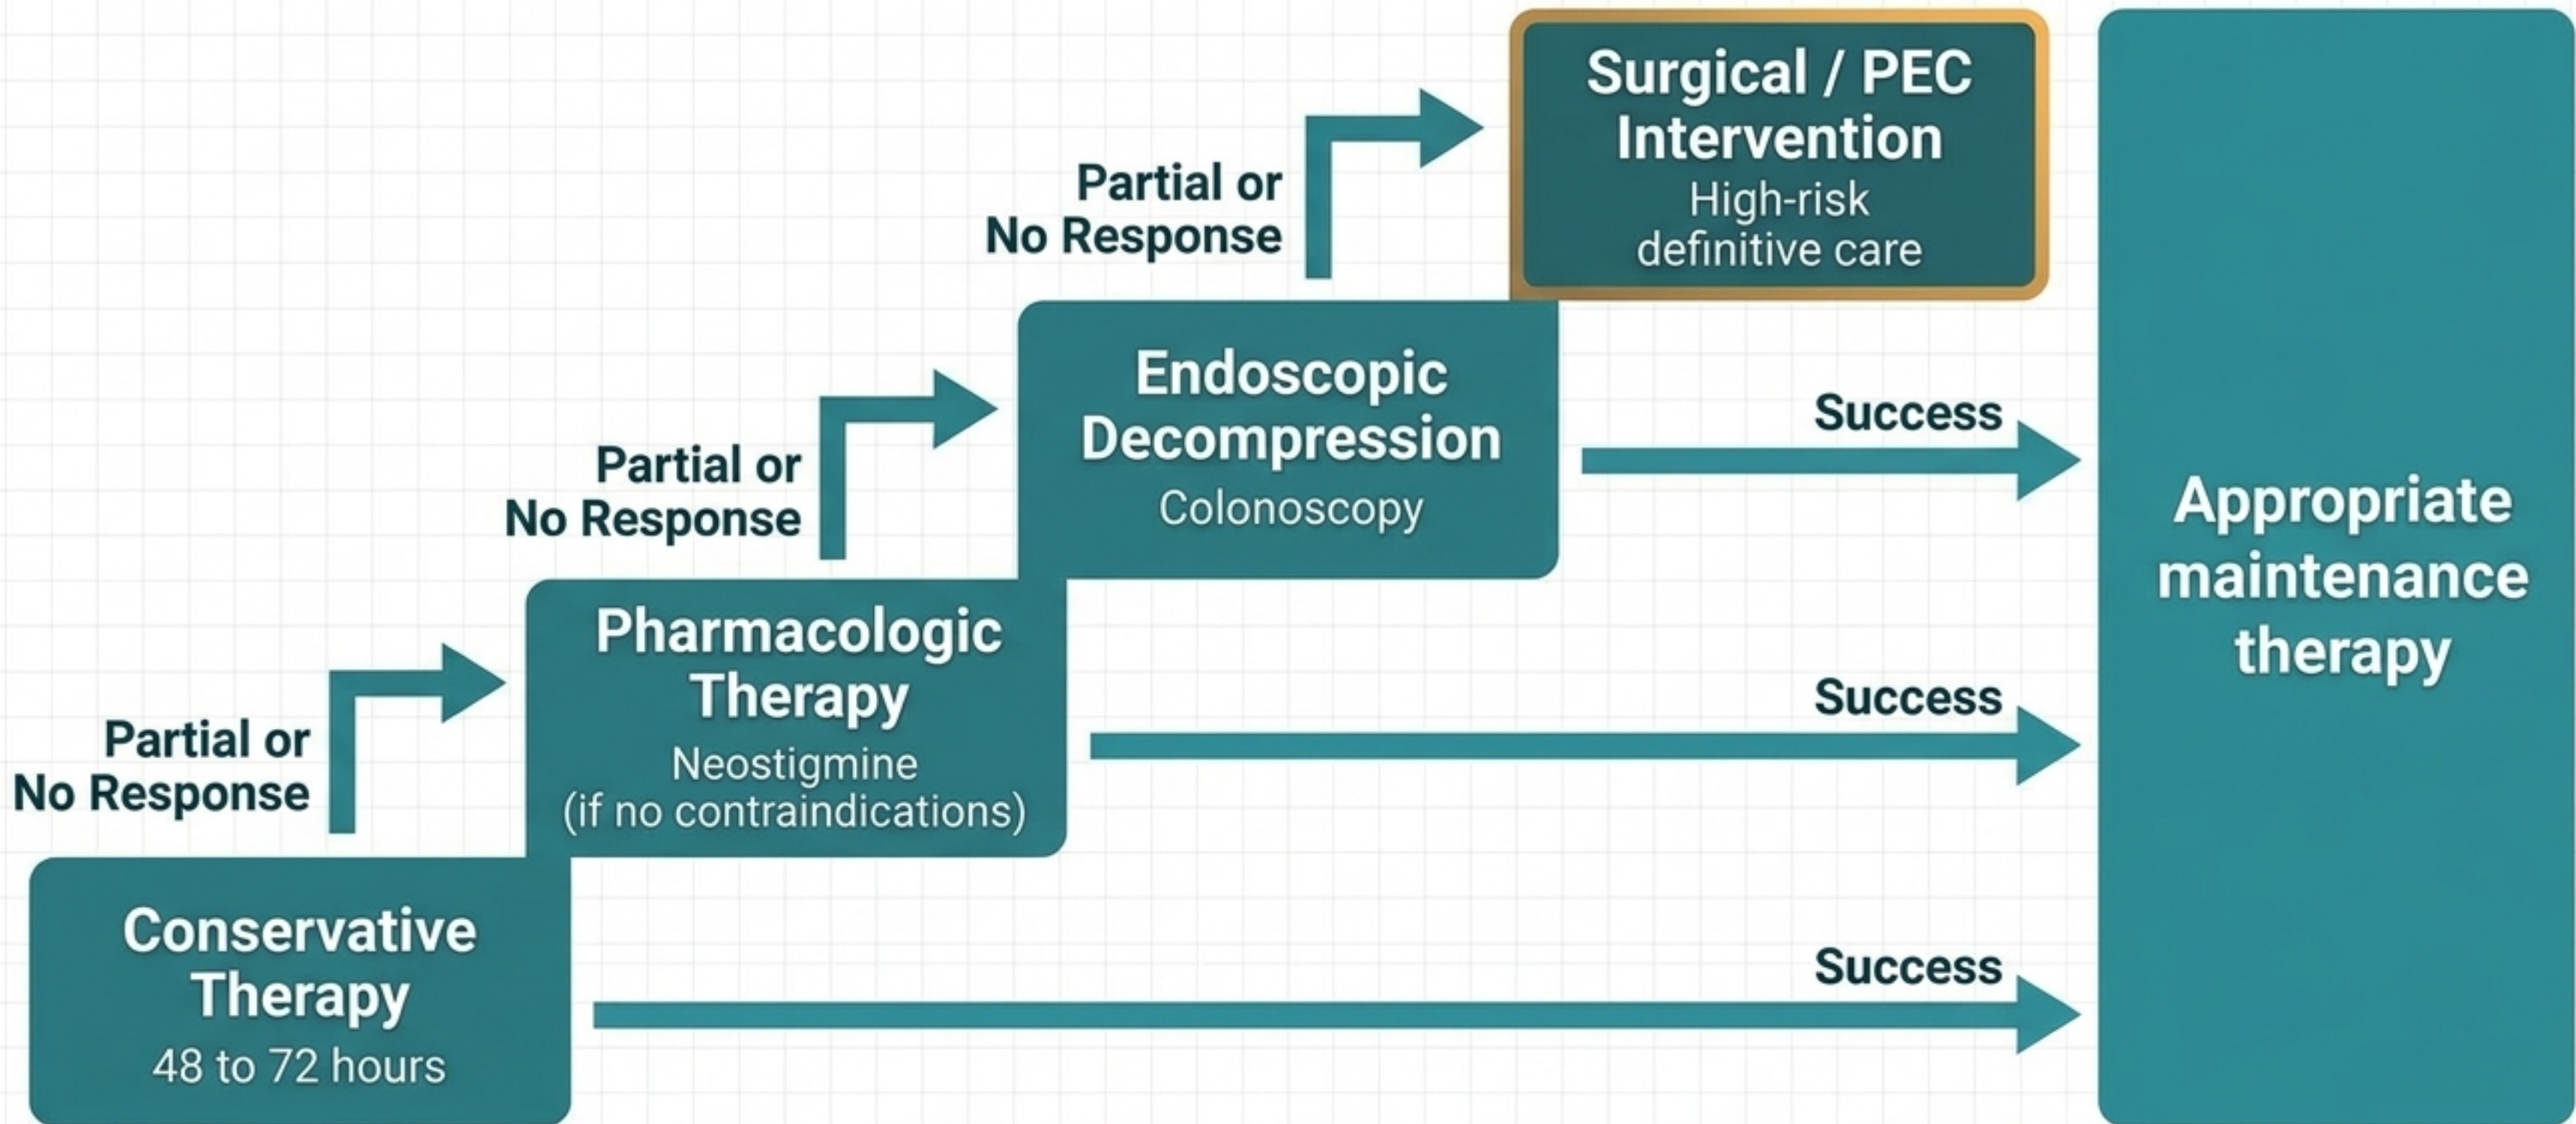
Conservative Therapy
48 to 72 hours

Success

Partial or No Response

Pharmacologic Therapy
Neostigmine
(if no contraindications)

Success

Partial or No Response

Endoscopic Decompression
Colonoscopy

Success

Partial or No Response

Surgical / PEC Intervention
High-risk definitive care

Appropriate maintenance therapy